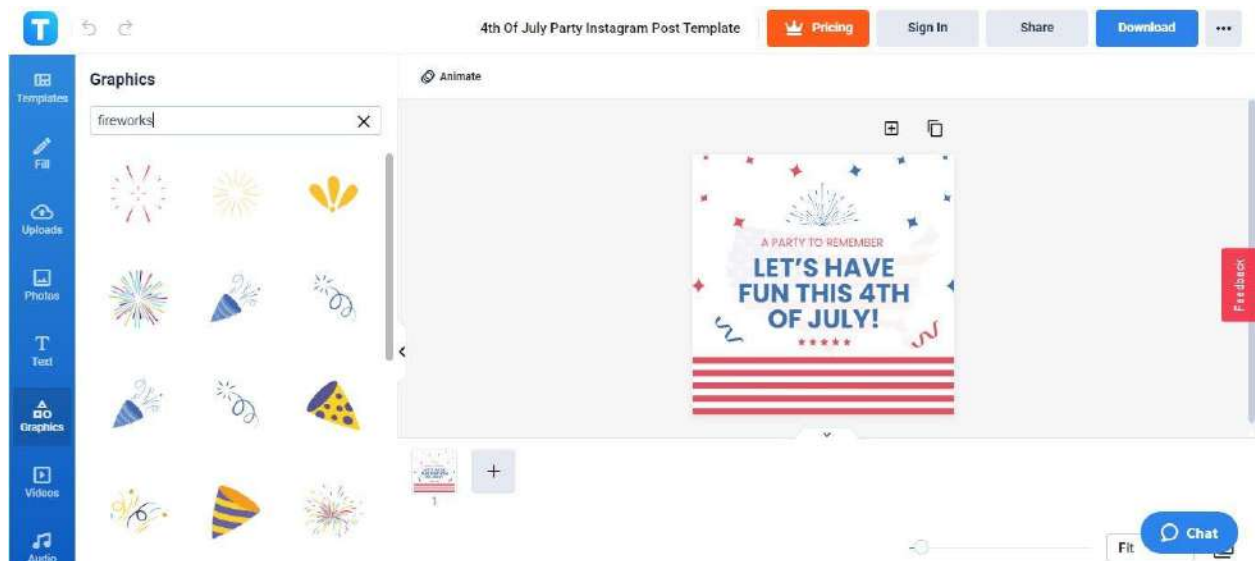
T

4th Of July Party Instagram Post Template

Pricing

Sign In

Share

Download

...

Templates

Fill

Uploads

Photos

Text

Graphics

Videos

Audio

Graphics

fireworks

Animate

A PARTY TO REMEMBER

LET'S HAVE FUN THIS 4TH OF JULY!

Feedback

1

+

Fit

Chat